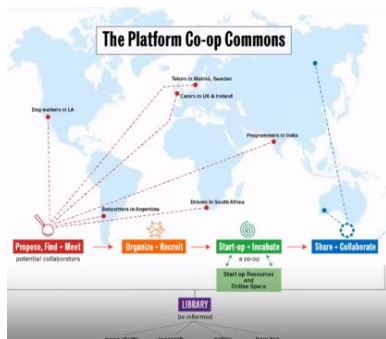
The Platform Co-op Commons

Tutors in Malmö, Sweden

Carers in UK & Ireland

Dog walkers in LA

Programmers in India

Babysitters in Argentina

Drivers in South Africa

Propose, Find + Meet
potential collaborators

Organize + Recruit

Start-up + Incubate
a co-op

Share + Collaborate

Start-up Resources and Online Space

LIBRARY
be informed

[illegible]